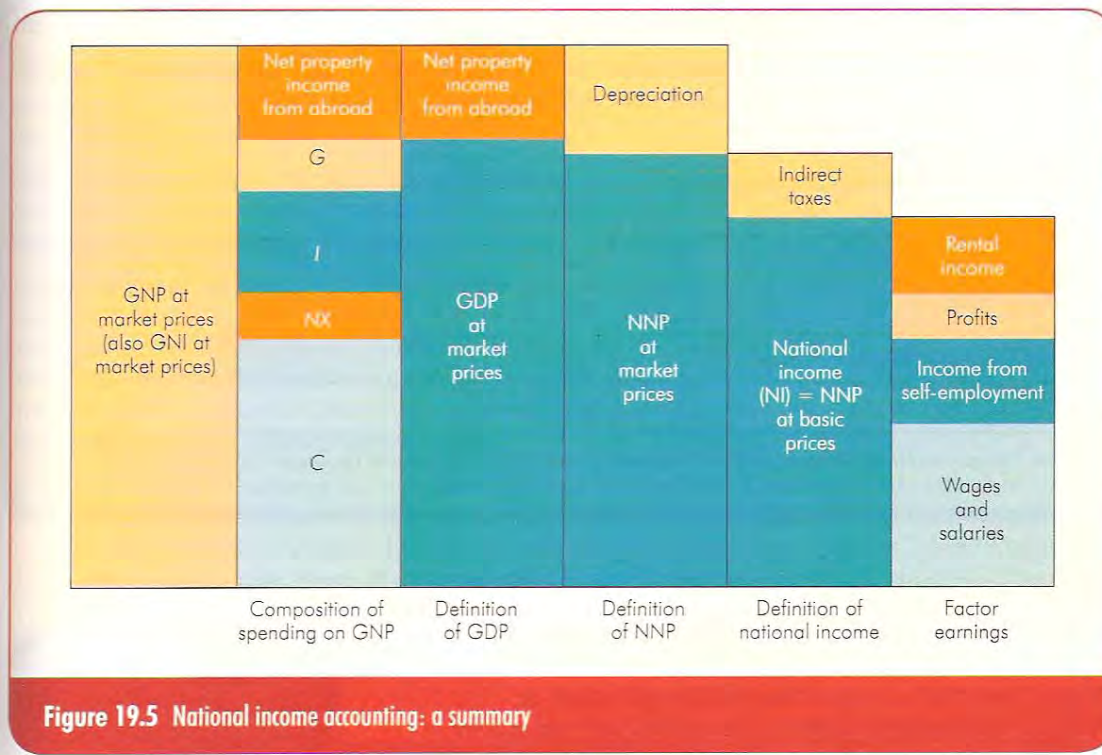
GNP at market prices (also GNI at market prices)

Net property income from abroad

G

I

NX

C

Composition of spending on GNP

Net property income from abroad

GDP at market prices

Definition of GDP

Depreciation

NNP at market prices

Definition of NNP

Indirect taxes

National income (NI) = NNP at basic prices

Definition of national income

Rental income

Profits

Income from self-employment

Wages and salaries

Factor earnings

Figure 19.5 National income accounting: a summary